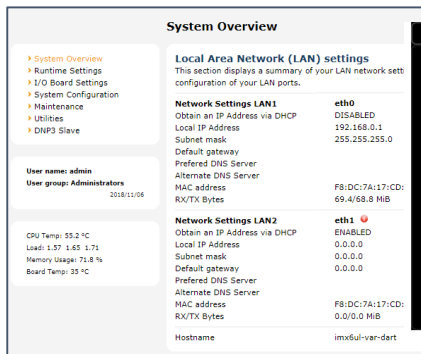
System Overview

System Overview
Runtime Settings
I/O Board Settings
System Configuration
Maintenance
Utilities
DNP3 Slave

User name: admin
User group: Administrators
2018/11/06

CPU Temp: 55.2 °C
Load: 1.57 1.65 1.71
Memory Usage: 71.8 %
Board Temp: 35 °C

Local Area Network (LAN) settings
This section displays a summary of your LAN network sett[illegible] configuration of your LAN ports.

| Network Settings LAN1 | eth0 |
|---|---|
| Obtain an IP Address via DHCP | DISABLED |
| Local IP Address | 192.168.0.1 |
| Subnet mask | 255.255.255.0 |
| Default gateway | |
| Prefered DNS Server | |
| Alternate DNS Server | |
| MAC address | F8:DC:7A:17:CD:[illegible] |
| RX/TX Bytes | 69.4/68.8 MiB |

| Network Settings LAN2 | eth1 |
|---|---|
| Obtain an IP Address via DHCP | ENABLED |
| Local IP Address | 0.0.0.0 |
| Subnet mask | 0.0.0.0 |
| Default gateway | 0.0.0.0 |
| Prefered DNS Server | |
| Alternate DNS Server | |
| MAC address | F8:DC:7A:17:CD:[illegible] |
| RX/TX Bytes | 0.0/0.0 MiB |

Hostname imx6ul-var-dart